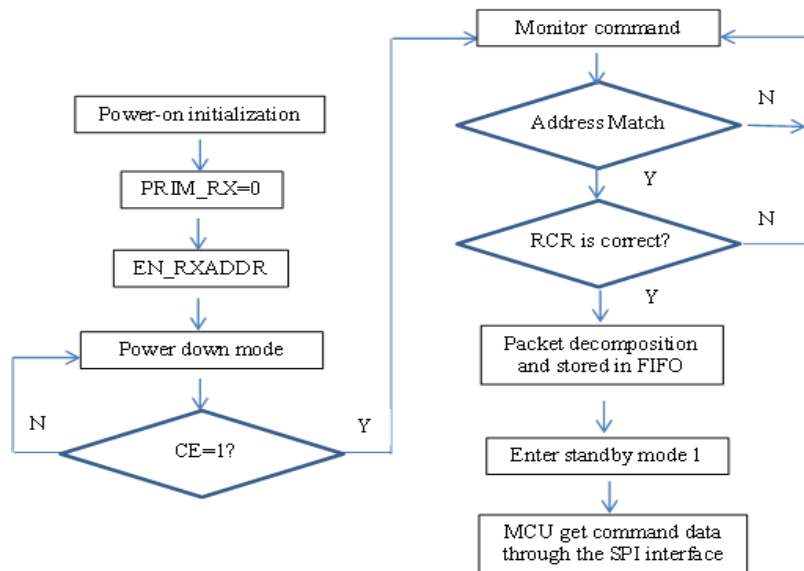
Power-on initialization

PRIM_RX=0

EN_RXADDR

Power down mode

N

CE=1?

Y

Monitor command

Address Match

N

Y

RCR is correct?

N

Y

Packet decomposition and stored in FIFO

Enter standby mode 1

MCU get command data through the SPI interface